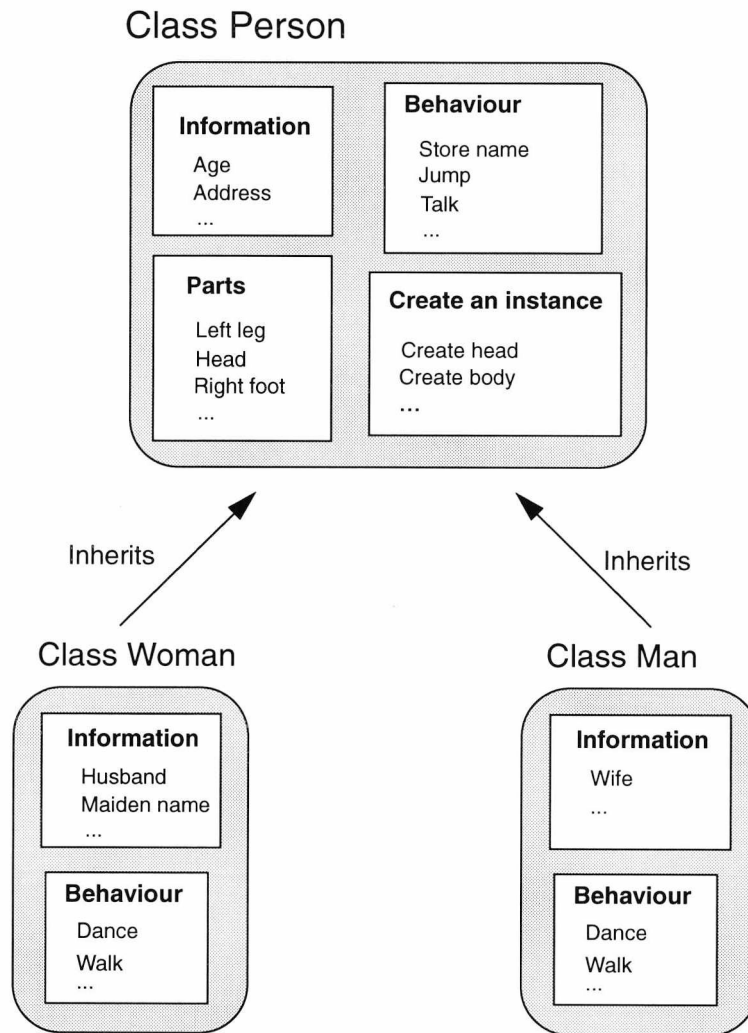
Class Person

Information
Age
Address
...

Behaviour
Store name
Jump
Talk
...

Parts
Left leg
Head
Right foot
...

Create an instance
Create head
Create body
...

Inherits

Inherits

Class Woman

Information
Husband
Maiden name
...

Behaviour
Dance
Walk
...

Class Man

Information
Wife
...

Behaviour
Dance
Walk
...